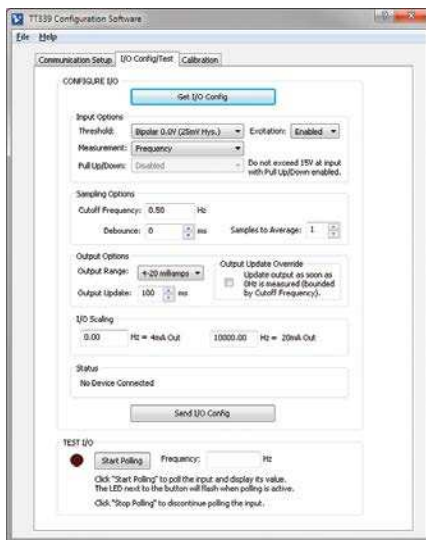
TT339 Configuration Software

File Help

Communication Setup | I/O Config/Test | Calibration

CONFIGURE I/O

Get I/O Config

Input Options

Threshold: Bipolar 0.0V (25mV Hys.)

Excitation: Enabled

Measurement: Frequency

Pull Up/Down: Disabled

Do not exceed 15V at input with Pull Up/Down enabled.

Sampling Options

Cutoff Frequency: 0.50 Hz

Debounce: 0 ms

Samples to Average: 1

Output Options

Output Range: 4-20 milliamps

Output Update: 100 ms

Output Update Override

Update output as soon as 0Hz is measured (bounded by Cutoff Frequency).

I/O Scaling

0.00 Hz = 4mA Out

10000.00 Hz = 20mA Out

Status

No Device Connected

Send I/O Config

TEST I/O

Start Polling

Frequency: Hz

Click "Start Polling" to poll the input and display its value. The LED next to the button will flash when polling is active.

Click "Stop Polling" to discontinue polling the input.